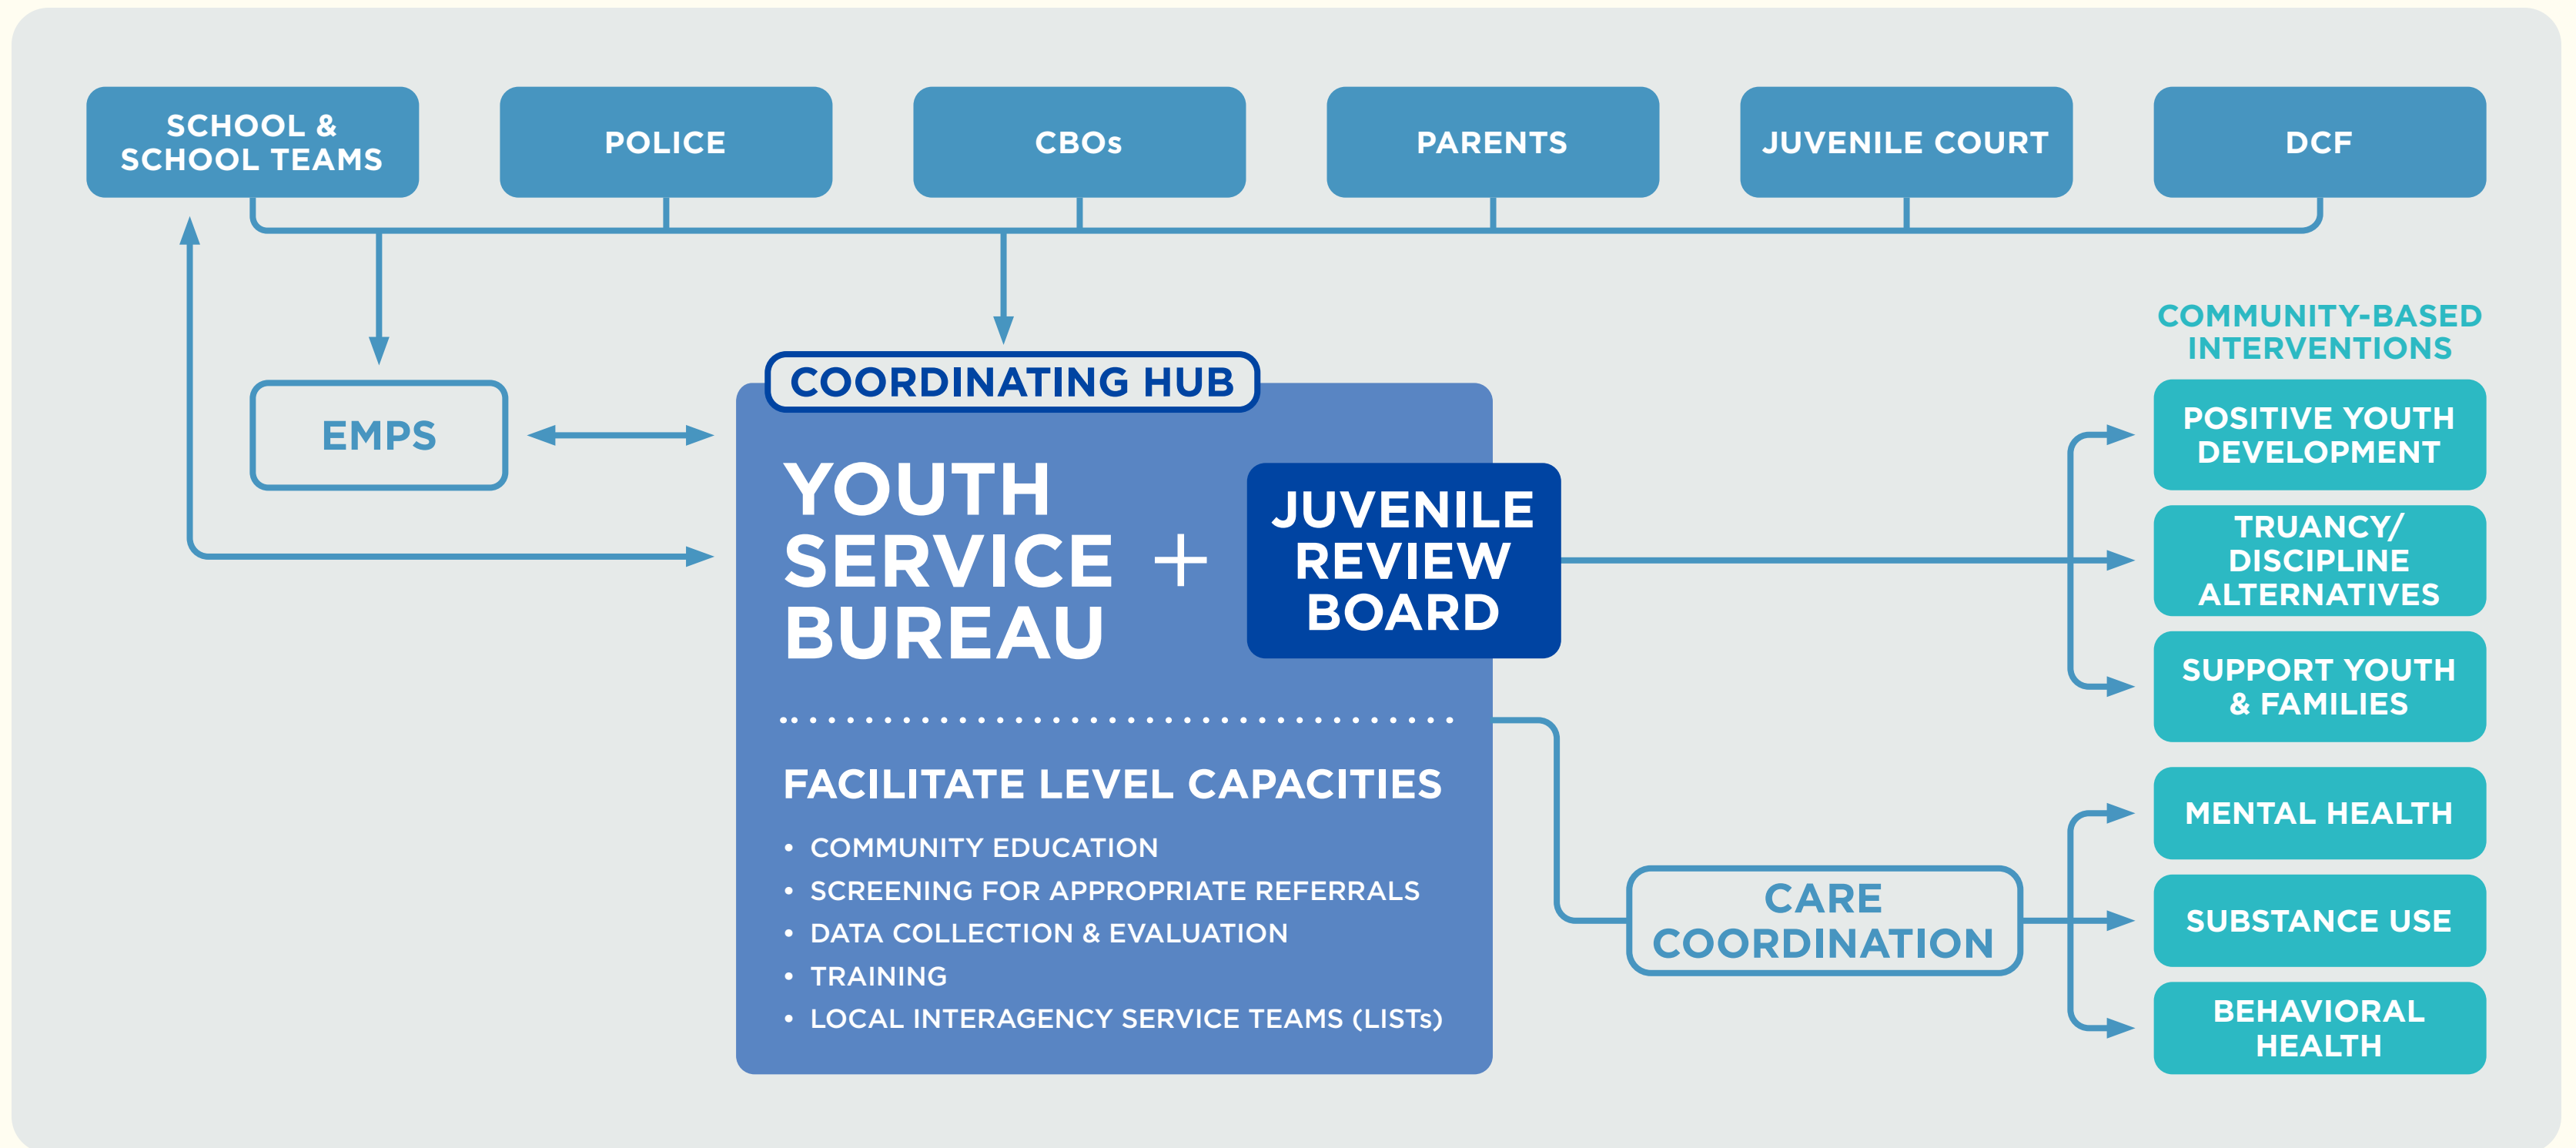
SCHOOL & SCHOOL TEAMS

POLICE

CBOs

PARENTS

JUVENILE COURT

DCF

EMPS

COORDINATING HUB

YOUTH SERVICE BUREAU + JUVENILE REVIEW BOARD

FACILITATE LEVEL CAPACITIES

• COMMUNITY EDUCATION
• SCREENING FOR APPROPRIATE REFERRALS
• DATA COLLECTION & EVALUATION
• TRAINING
• LOCAL INTERAGENCY SERVICE TEAMS (LISTs)

COMMUNITY-BASED INTERVENTIONS

POSITIVE YOUTH DEVELOPMENT

TRUANCY/ DISCIPLINE ALTERNATIVES

SUPPORT YOUTH & FAMILIES

CARE COORDINATION

MENTAL HEALTH

SUBSTANCE USE

BEHAVIORAL HEALTH